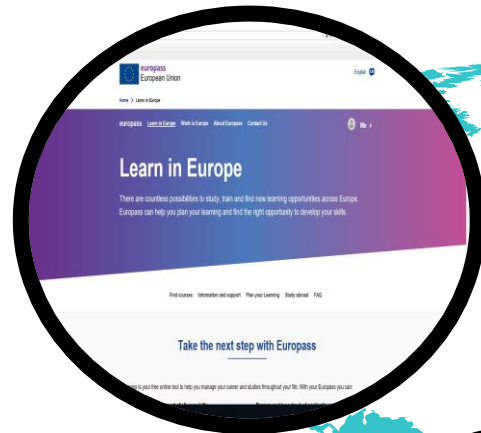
europass
European Union

English

Home > Learn in Europe

europass Learn in Europe Work in Europe About Europass Contact Us

Me

Learn in Europe

There are countless possibilities to study, train and find new learning opportunities across Europe. Europass can help you plan your learning and find the right opportunity to develop your skills.

Find courses Information and support Plan your Learning Study abroad FAQ

Take the next step with Europass

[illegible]s is your free online tool to help you manage your career and studies throughout your life. With your Europass you can: